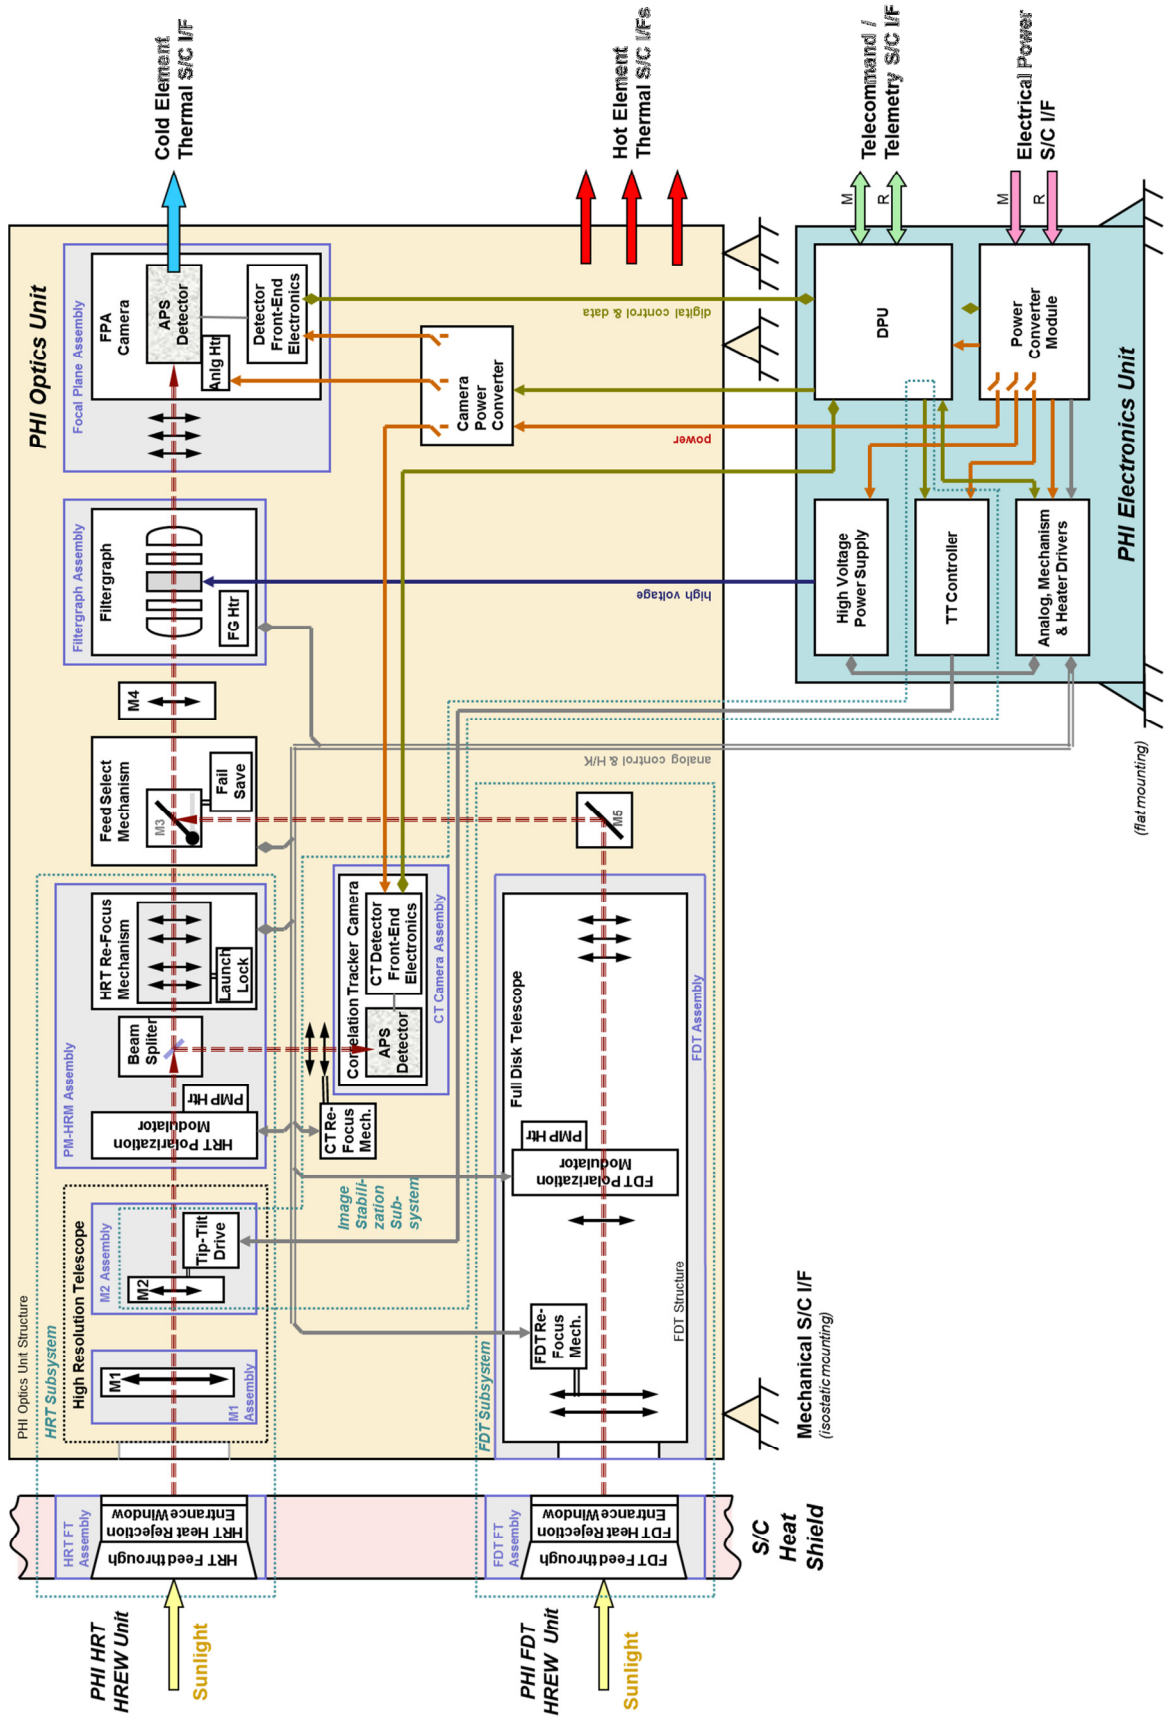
Cold Element Thermal S/C I/F

Hot Element Thermal S/C I/Fs

Telecommand / Telemetry S/C I/F

M R

Electrical Power S/C I/F

M R

PHI Optics Unit

Focal Plane Assembly

FPA Camera

APS Detector

Anlg Htr

Detector Front-End Electronics

Camera Power Converter

digital control & data

power

DPU

Power Converter Module

PHI Electronics Unit

Filtergraph Assembly

Filtergraph

FG Htr

high voltage

High Voltage Power Supply

TT Controller

Analog, Mechanism & Heater Drivers

M4

Feed Select Mechanism

M3

Fail Save

analog control & H/K

M5

(flat mounting)

HRT Re-Focus Mechanism

Launch Lock

Beam Splitter

PM-HRM Assembly

PMP Htr

HRT Polarization Modulator

Correlation Tracker Camera

CT Detector Front-End Electronics

APS Detector

CT Camera Assembly

CT Re-Focus Mech.

Image Stabilization Sub-system

Full Disk Telescope

FDT Assembly

PMP Htr

FDT Polarization Modulator

High Resolution Telescope

M2 Assembly

Tip-Tilt Drive

M2

M1

M1 Assembly

PHI Optics Unit Structure

HRT Subsystem

FDT Subsystem

FDT Re-Focus Mech.

FDT Structure

Mechanical S/C I/F (isostatic mounting)

HRT FT Assembly

HRT Entrance Window

HRT Heat Rejection

HRT Feedthrough

FDT FT Assembly

FDT Entrance Window

FDT Heat Rejection

FDT Feedthrough

S/C Heat Shield

PHI HRT HREW Unit

Sunlight

PHI FDT HREW Unit

Sunlight